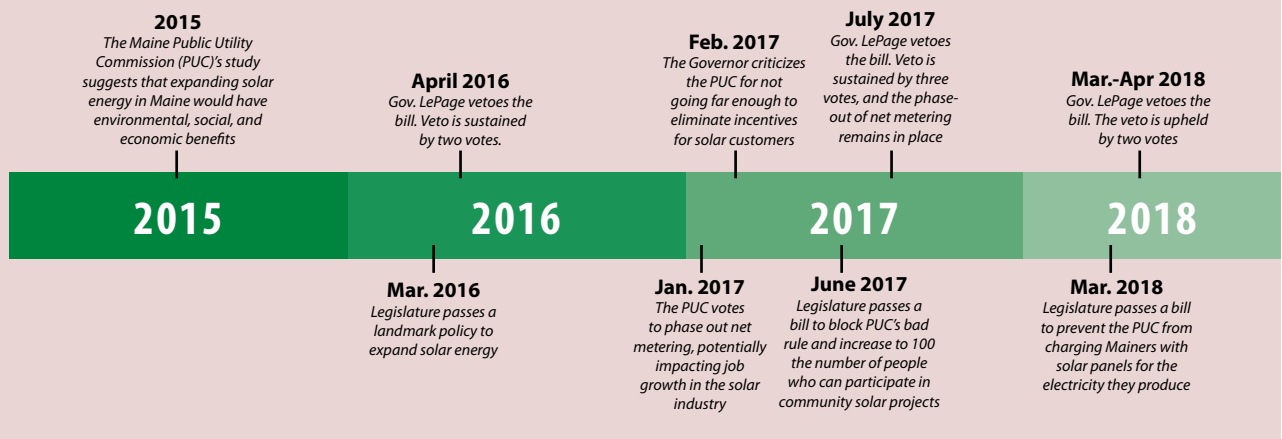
**2015**
The Maine Public Utility Commission (PUC)'s study suggests that expanding solar energy in Maine would have environmental, social, and economic benefits

**April 2016**
Gov. LePage vetoes the bill. Veto is sustained by two votes.

**Feb. 2017**
The Governor criticizes the PUC for not going far enough to eliminate incentives for solar customers

**July 2017**
Gov. LePage vetoes the bill. Veto is sustained by three votes, and the phase-out of net metering remains in place

**Mar.-Apr 2018**
Gov. LePage vetoes the bill. The veto is upheld by two votes

2015

2016

2017

2018

**Mar. 2016**
Legislature passes a landmark policy to expand solar energy

**Jan. 2017**
The PUC votes to phase out net metering, potentially impacting job growth in the solar industry

**June 2017**
Legislature passes a bill to block PUC's bad rule and increase to 100 the number of people who can participate in community solar projects

**Mar. 2018**
Legislature passes a bill to prevent the PUC from charging Mainers with solar panels for the electricity they produce